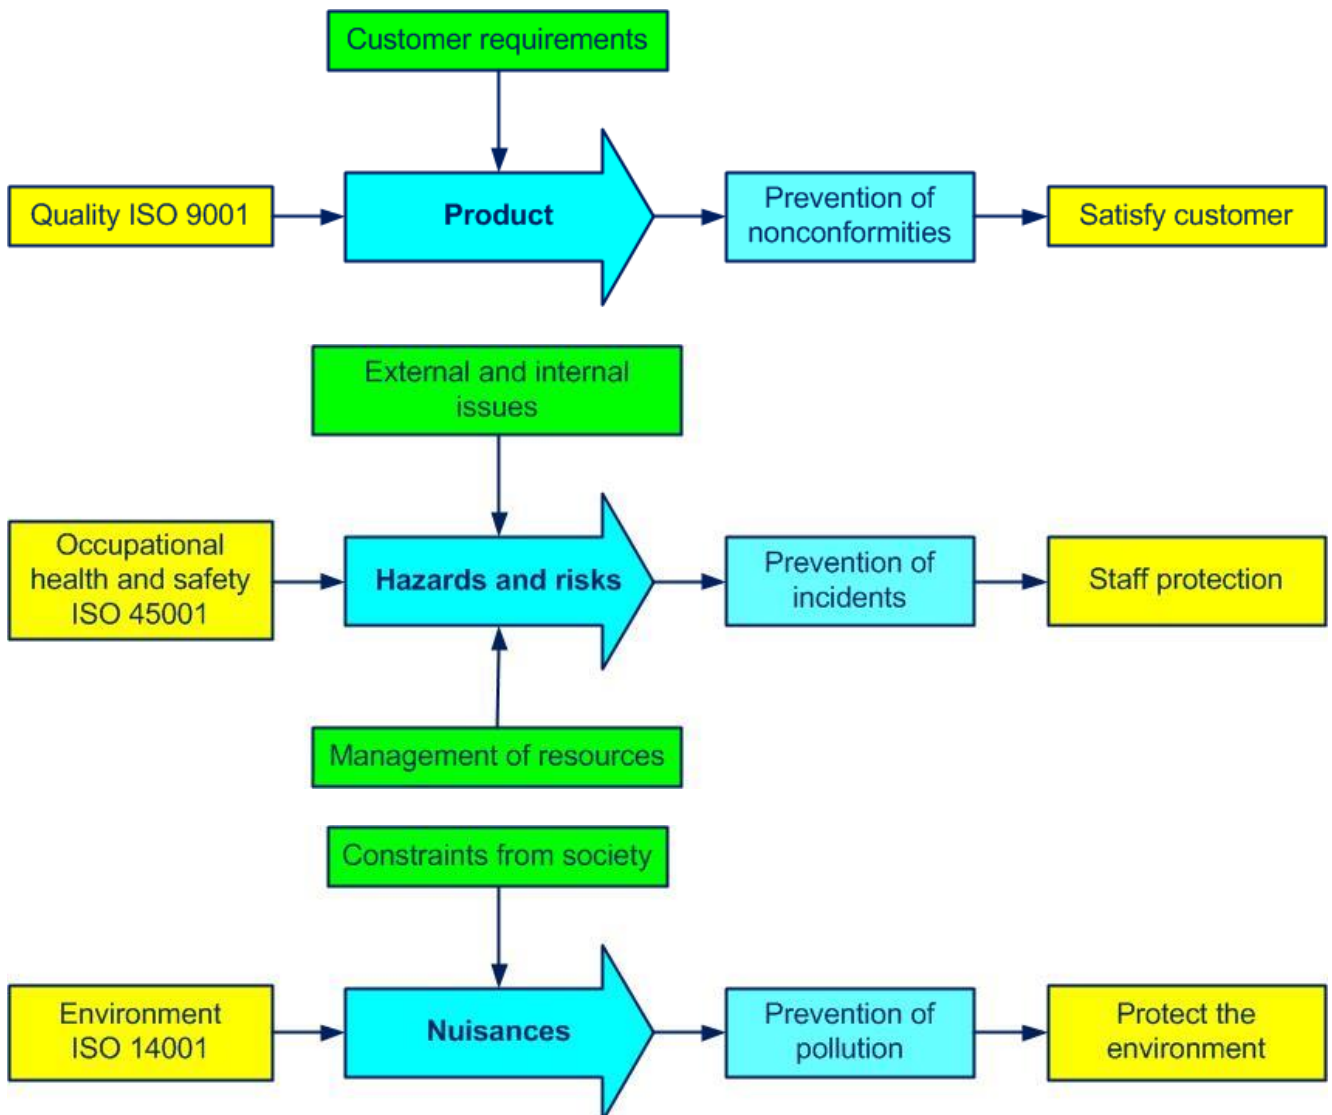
Customer requirements

Quality ISO 9001

Product

Prevention of nonconformities

Satisfy customer

External and internal issues

Occupational health and safety ISO 45001

Hazards and risks

Prevention of incidents

Staff protection

Management of resources

Constraints from society

Environment ISO 14001

Nuisances

Prevention of pollution

Protect the environment